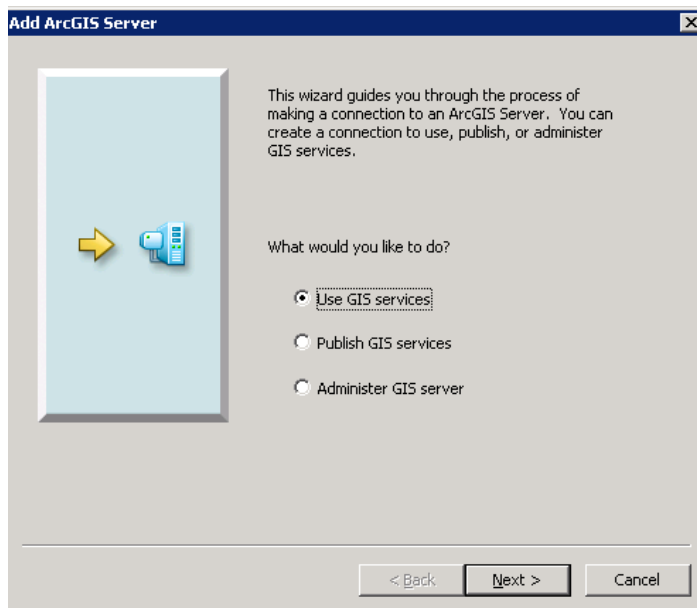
Add ArcGIS Server

This wizard guides you through the process of making a connection to an ArcGIS Server. You can create a connection to use, publish, or administer GIS services.

What would you like to do?

Use GIS services

Publish GIS services

Administer GIS server

< Back

Next >

Cancel